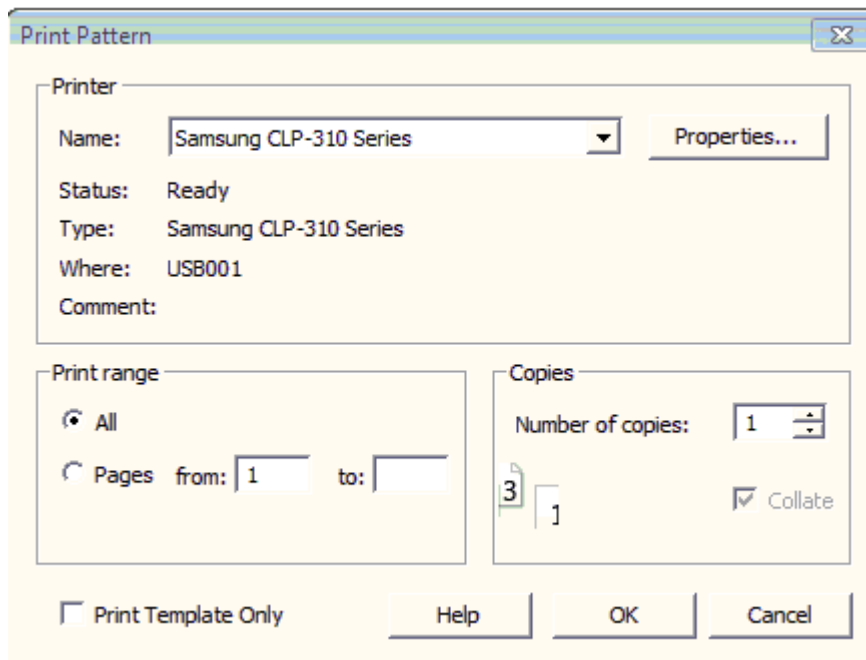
Print Pattern

Printer

Name: Samsung CLP-310 Series

Properties...

Status: Ready

Type: Samsung CLP-310 Series

Where: USB001

Comment:

Print range

All

Pages from: 1 to:

Copies

Number of copies: 1

3

1

Collate

Print Template Only

Help

OK

Cancel